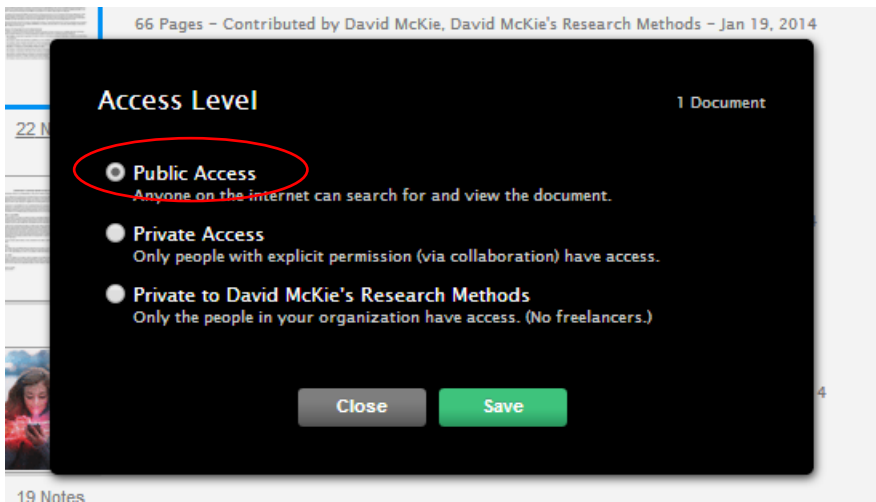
66 Pages – Contributed by David McKie, David McKie's Research Methods – Jan 19, 2014

22 N

Access Level

1 Document

Public Access
Anyone on the internet can search for and view the document.

Private Access
Only people with explicit permission (via collaboration) have access.

Private to David McKie's Research Methods
Only the people in your organization have access. (No freelancers.)

4

Close

Save

19 Notes